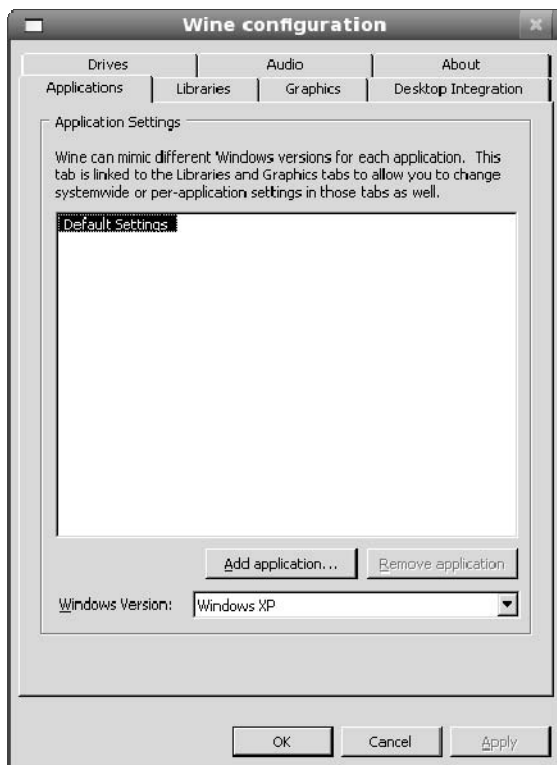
Wine configuration

Drives
Audio
About
Applications
Libraries
Graphics
Desktop Integration

Application Settings

Wine can mimic different Windows versions for each application. This tab is linked to the Libraries and Graphics tabs to allow you to change systemwide or per-application settings in those tabs as well.

Default Settings

Add application...
Remove application

Windows Version:
Windows XP

OK
Cancel
Apply